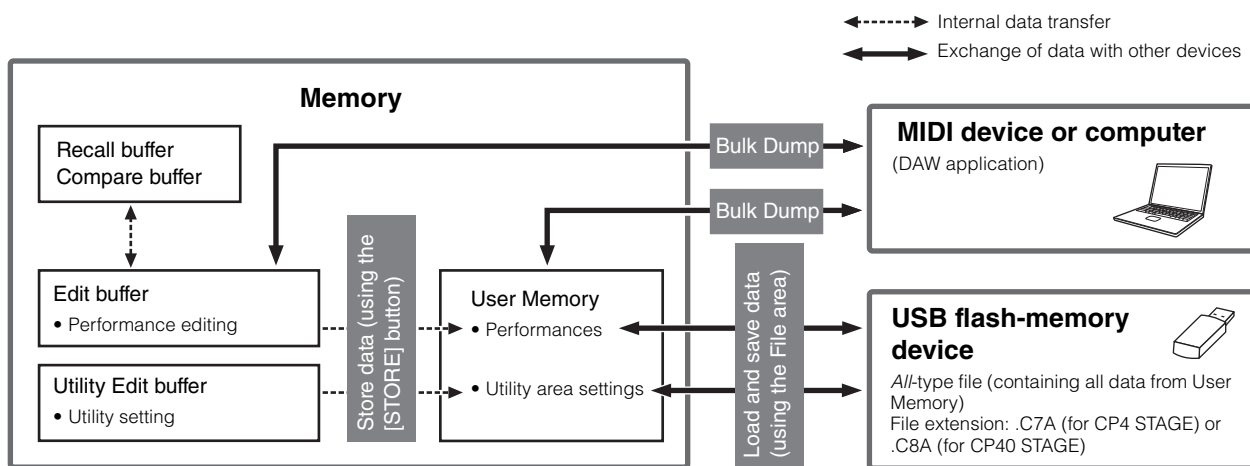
Internal data transfer

Exchange of data with other devices

Memory

Recall buffer
Compare buffer

Edit buffer
• Performance editing

Utility Edit buffer
• Utility setting

Store data (using the [STORE] button)

User Memory
• Performances
• Utility area settings

Bulk Dump

Bulk Dump

Load and save data (using the File area)

MIDI device or computer
(DAW application)

USB flash-memory device
*All*-type file (containing all data from User Memory)
File extension: .C7A (for CP4 STAGE) or .C8A (for CP40 STAGE)